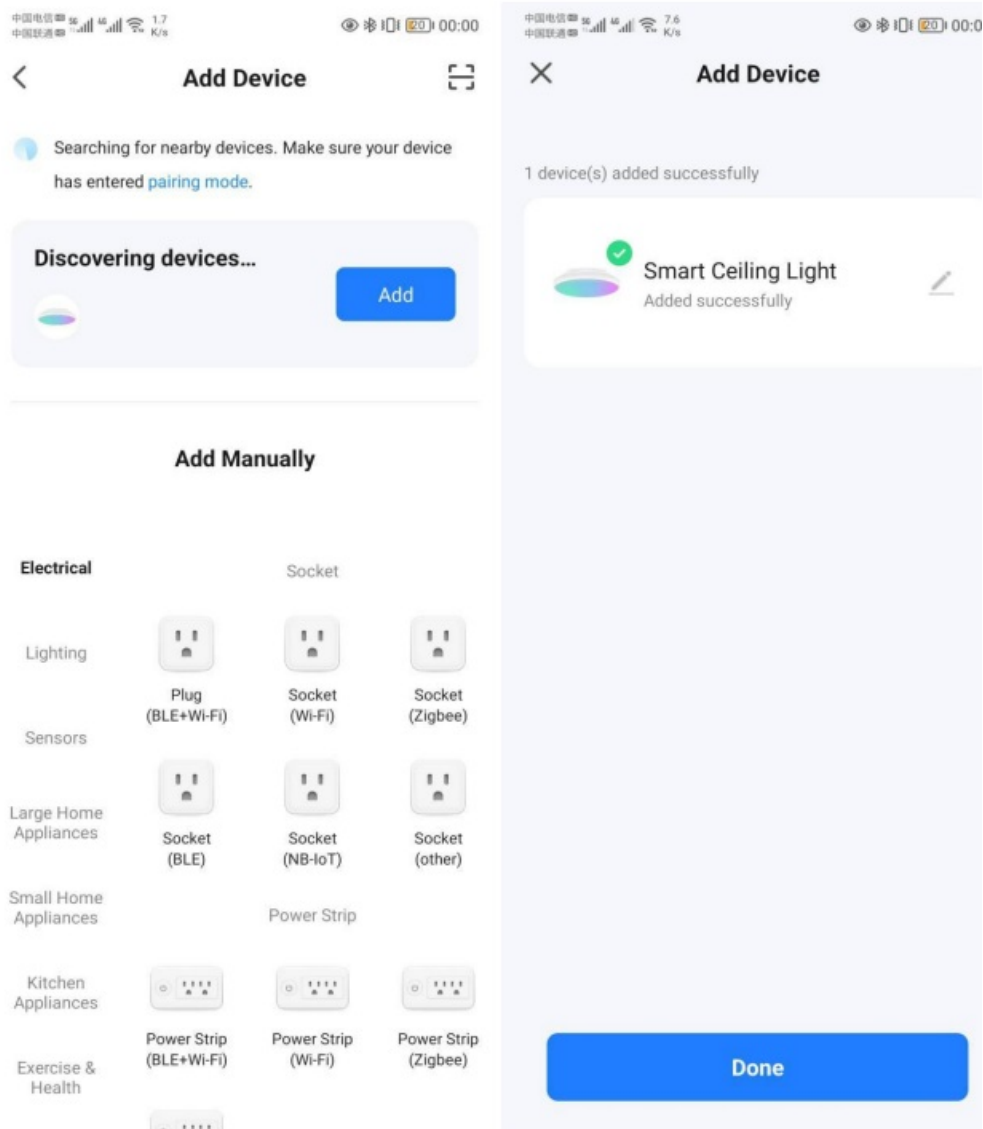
中国电信 中国联通 1.7 K/s 20 00:00

Add Device

Searching for nearby devices. Make sure your device has entered pairing mode.

Discovering devices...

Add

Add Manually

Electrical

Lighting

Sensors

Large Home Appliances

Small Home Appliances

Kitchen Appliances

Exercise & Health

Socket

Plug (BLE+Wi-Fi)

Socket (Wi-Fi)

Socket (Zigbee)

Socket (BLE)

Socket (NB-IoT)

Socket (other)

Power Strip

Power Strip (BLE+Wi-Fi)

Power Strip (Wi-Fi)

Power Strip (Zigbee)

中国电信 中国联通 7.6 K/s 20 00:0

Add Device

1 device(s) added successfully

Smart Ceiling Light

Added successfully

Done